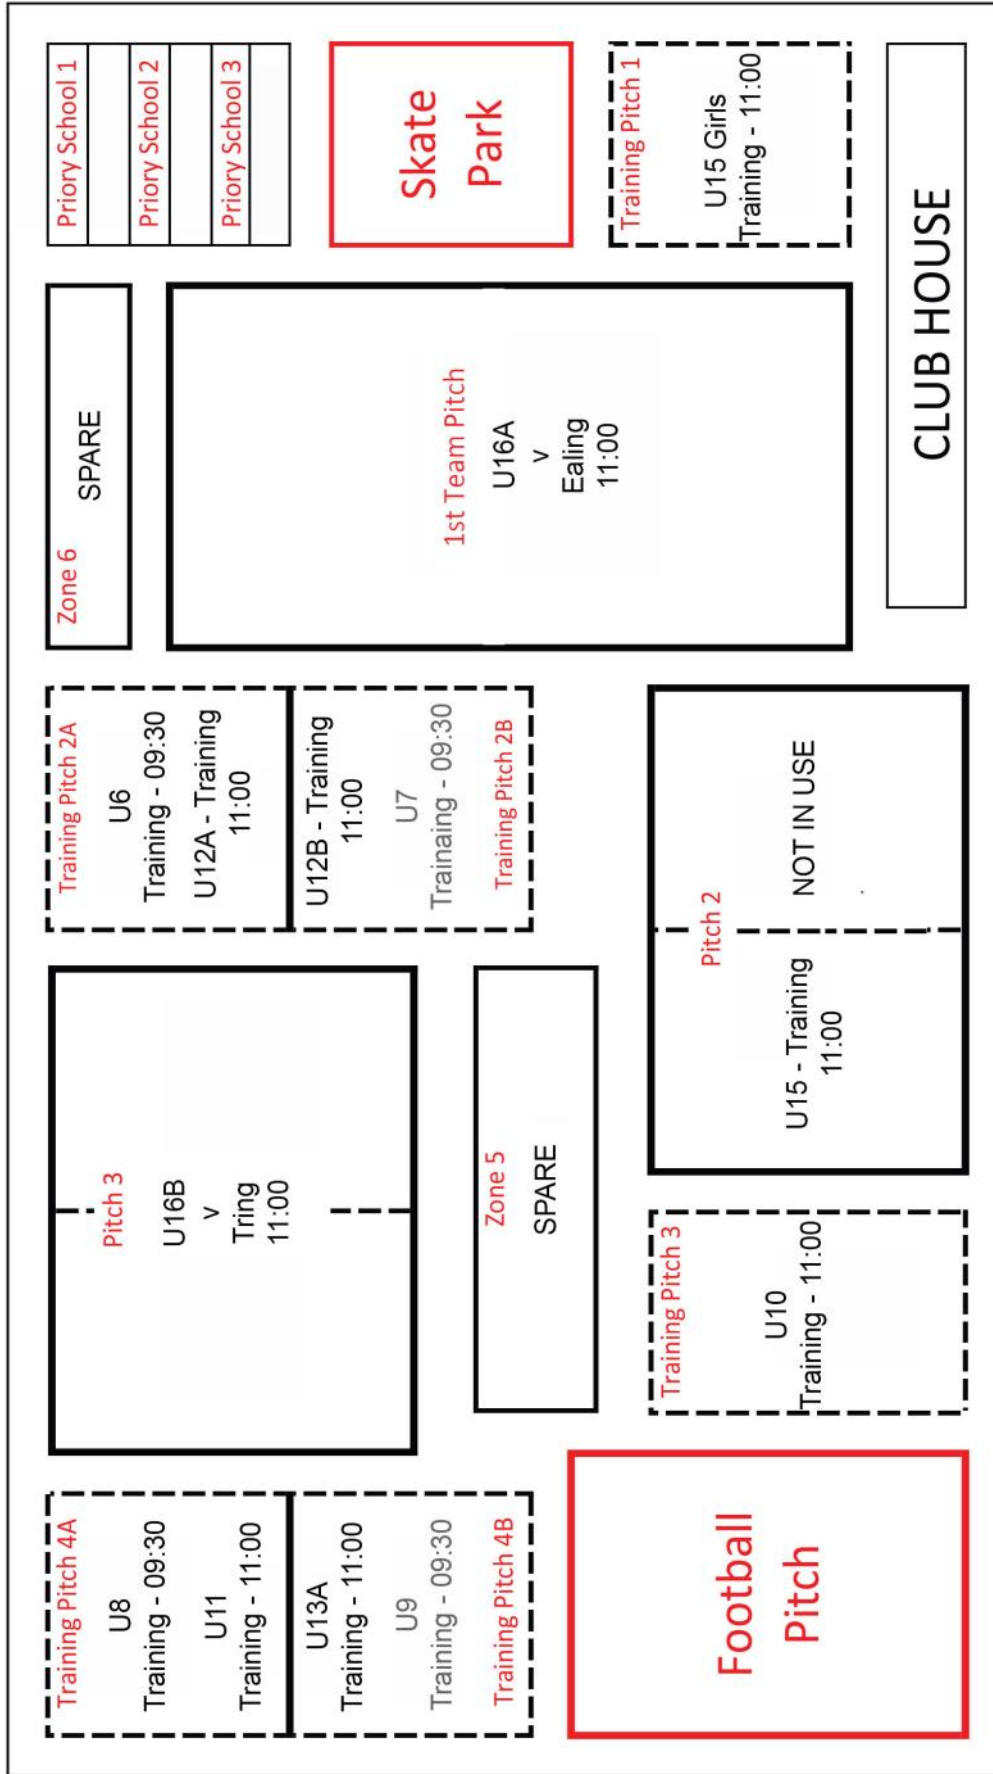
Priory School 1

Priory School 2

Priory School 3

Skate Park

Training Pitch 1
U15 Girls
Training - 11:00

CLUB HOUSE

Zone 6
SPARE

1st Team Pitch
U16A
v
Ealing
11:00

Training Pitch 2A
U6
Training - 09:30
U12A - Training
11:00

U12B - Training
11:00
U7
Trainaing - 09:30
Training Pitch 2B

Pitch 2
NOT IN USE

U15 - Training
11:00

Pitch 3
U16B
v
Tring
11:00

Zone 5
SPARE

Training Pitch 3
U10
Training - 11:00

Training Pitch 4A
U8
Training - 09:30
U11
Training - 11:00

U13A
Training - 11:00
U9
Training - 09:30
Training Pitch 4B

Football Pitch